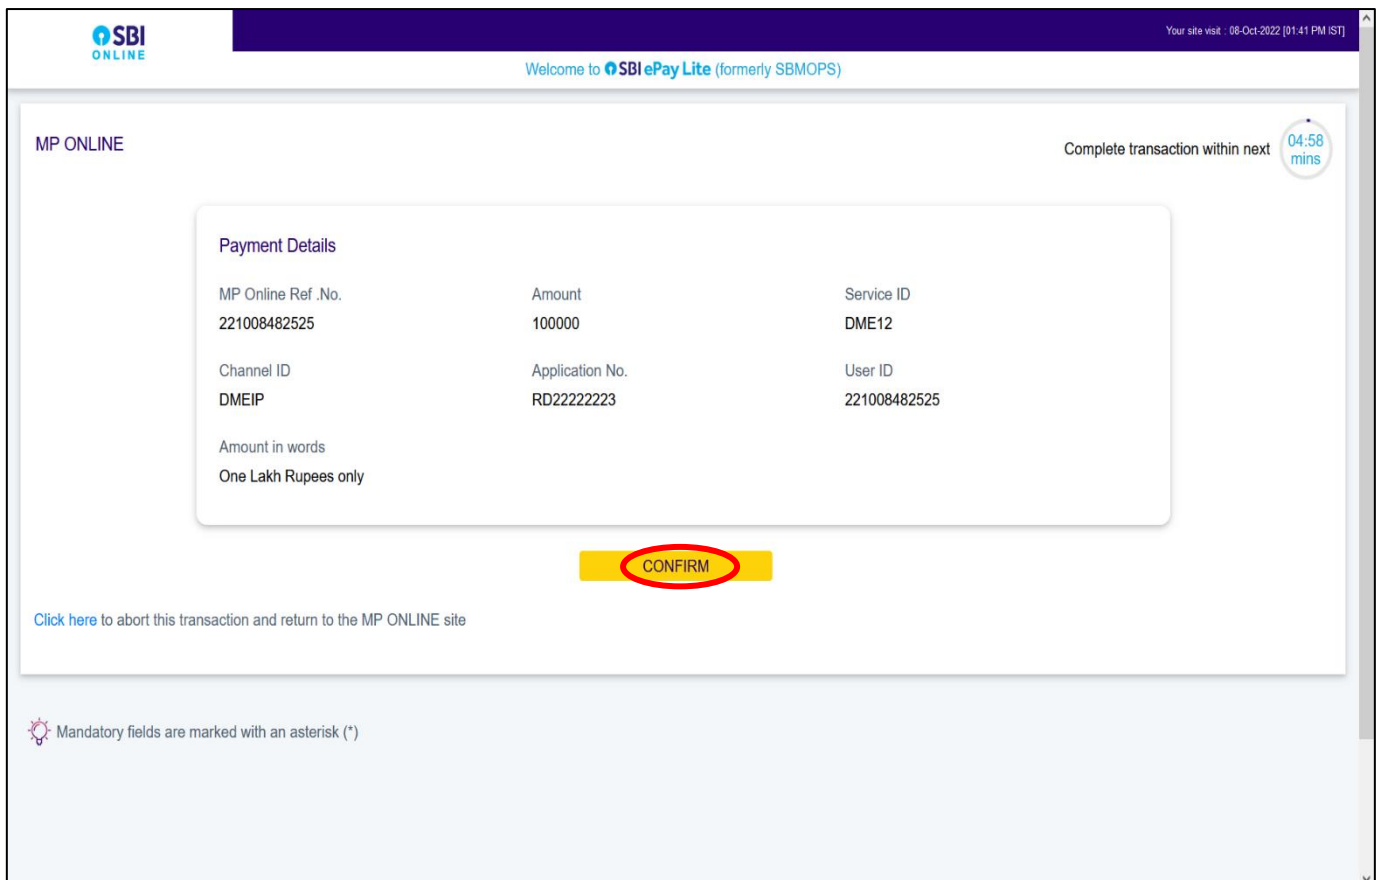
SBI
ONLINE

Your site visit : 08-Oct-2022 [01:41 PM IST]

Welcome to SBI ePay Lite (formerly SBMOPS)

MP ONLINE

Complete transaction within next 04:58 mins

Payment Details

| MP Online Ref .No. | Amount | Service ID |
|---|---|---|
| 221008482525 | 100000 | DME12 |
| Channel ID | Application No. | User ID |
| DMEIP | RD22222223 | 221008482525 |

Amount in words
One Lakh Rupees only

CONFIRM

Click here to abort this transaction and return to the MP ONLINE site

Mandatory fields are marked with an asterisk (*)